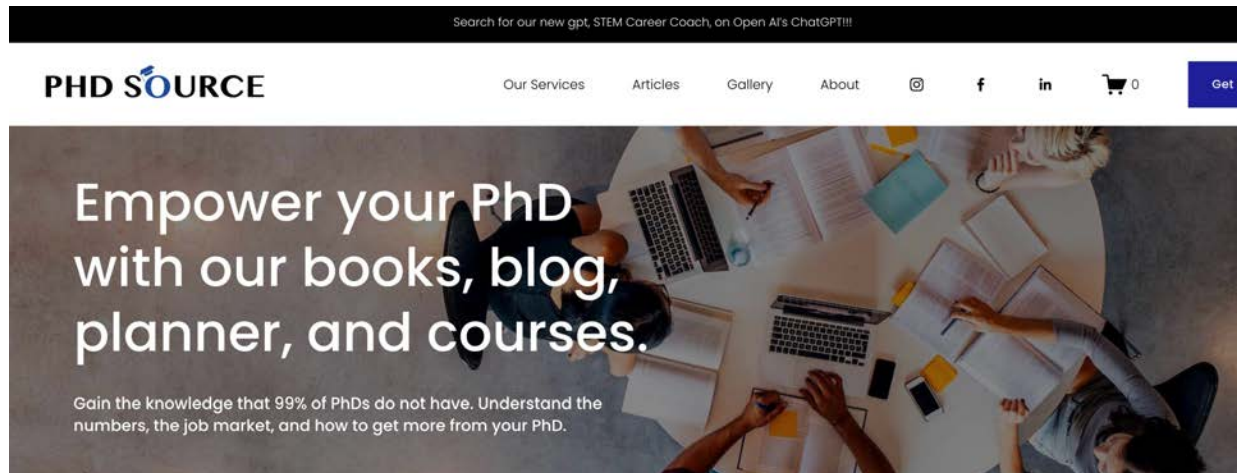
Search for our new gpt, STEM Career Coach, on Open AI's ChatGPT!!!

PHD SOURCE

Our Services Articles Gallery About

0

Get

Empower your PhD with our books, blog, planner, and courses.

Gain the knowledge that 99% of PhDs do not have. Understand the numbers, the job market, and how to get more from your PhD.